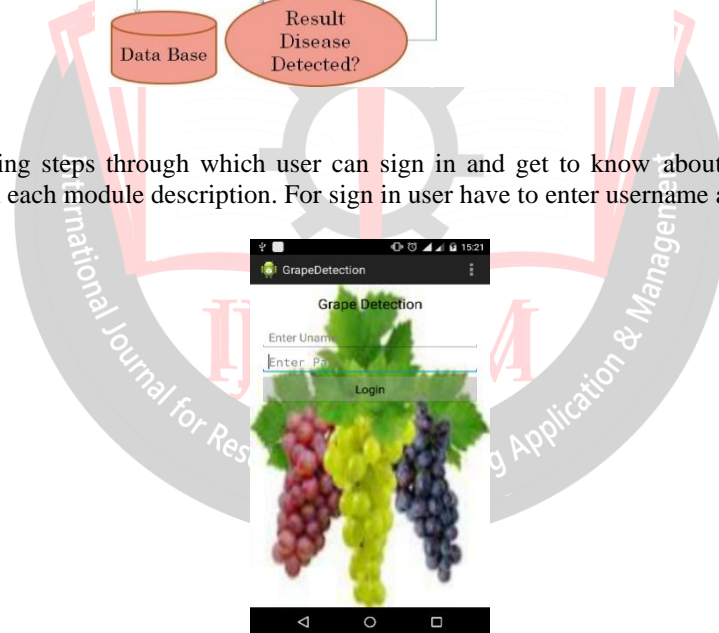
Data Base

Result Disease Detected?

ing steps through which user can sign in and get to know about each module description. For sign in user have to enter username a

15:21

GrapeDetection

Grape Detection

Enter Unam

Enter Pa

Login

International Journal for Res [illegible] g Application & Manage